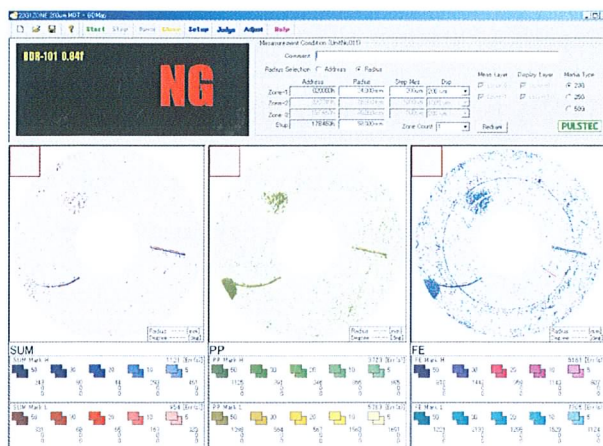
Start Stop Setup Judge Adjust Help

BDR-101 0.84f

NG

Measurement Condition

Comment

Radius Selection Address Radius

Address Radius

Zone-1

Zone-2

Zone-3

Disk

Zone Count 1

Redraw

Meas Layer

Display Layer

Media Type

25G

50G

PULSTEC

Radius [mm]

Degree [deg]

SUM

PP

FE

SUM Mark H

PP Mark H

FE Mark H

SUM Mark L

PP Mark L

FE Mark L

50 30 20 10 5

50 30 20 10 5

50 30 20 10 5

50 30 20 10 5

50 30 20 10 5

50 30 20 10 5